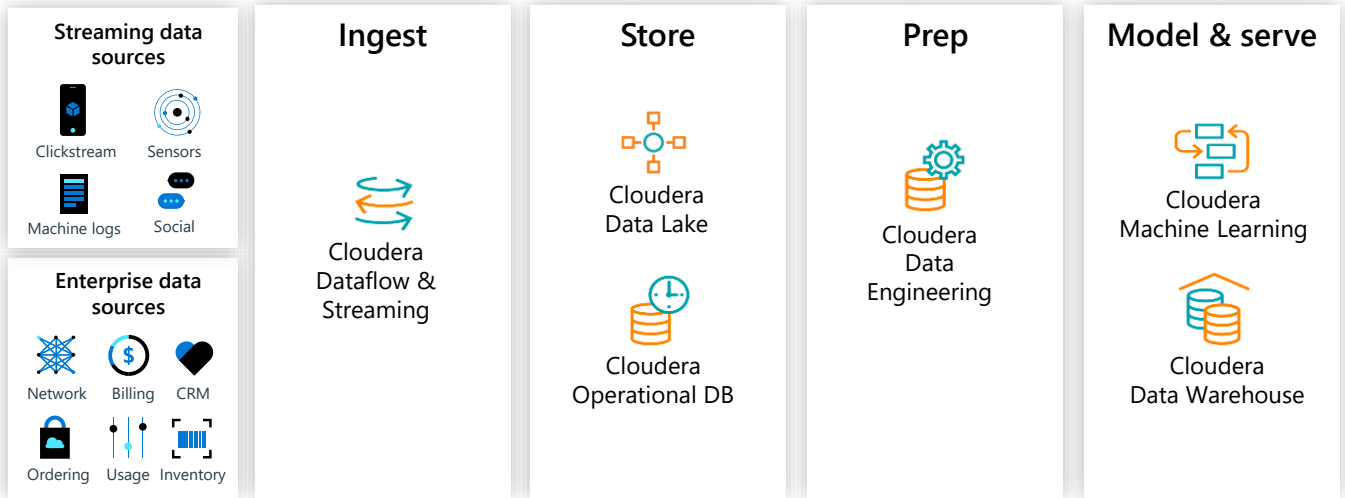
Streaming data sources

Clickstream
Sensors
Machine logs
Social

Enterprise data sources

Network
Billing
CRM
Ordering
Usage
Inventory

Ingest

Cloudera Dataflow & Streaming

Store

Cloudera Data Lake

Cloudera Operational DB

Prep

Cloudera Data Engineering

Model & serve

Cloudera Machine Learning

Cloudera Data Warehouse